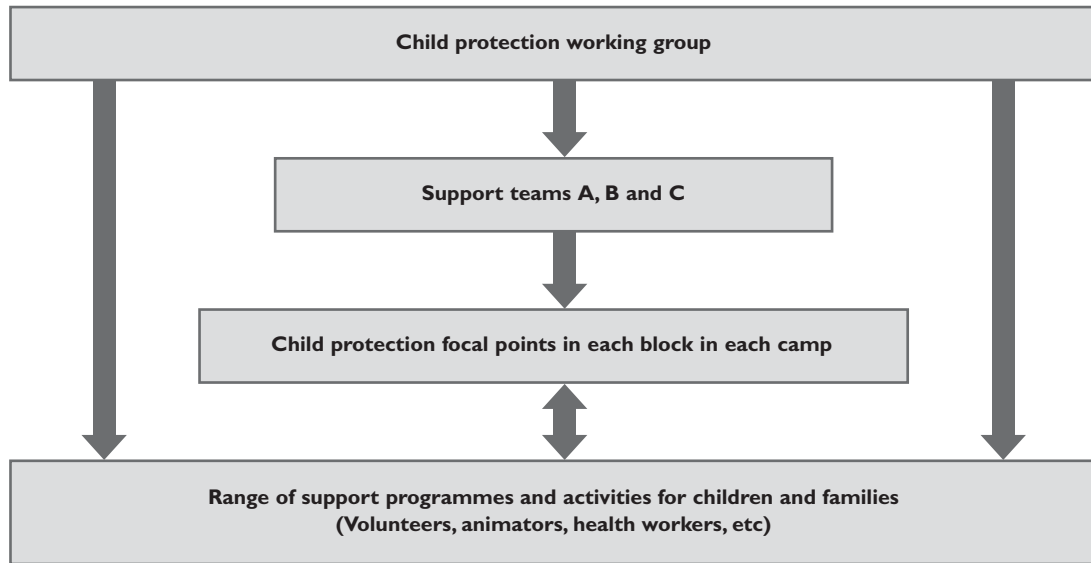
Child protection working group

Support teams A, B and C

Child protection focal points in each block in each camp

Range of support programmes and activities for children and families
(Volunteers, animators, health workers, etc)